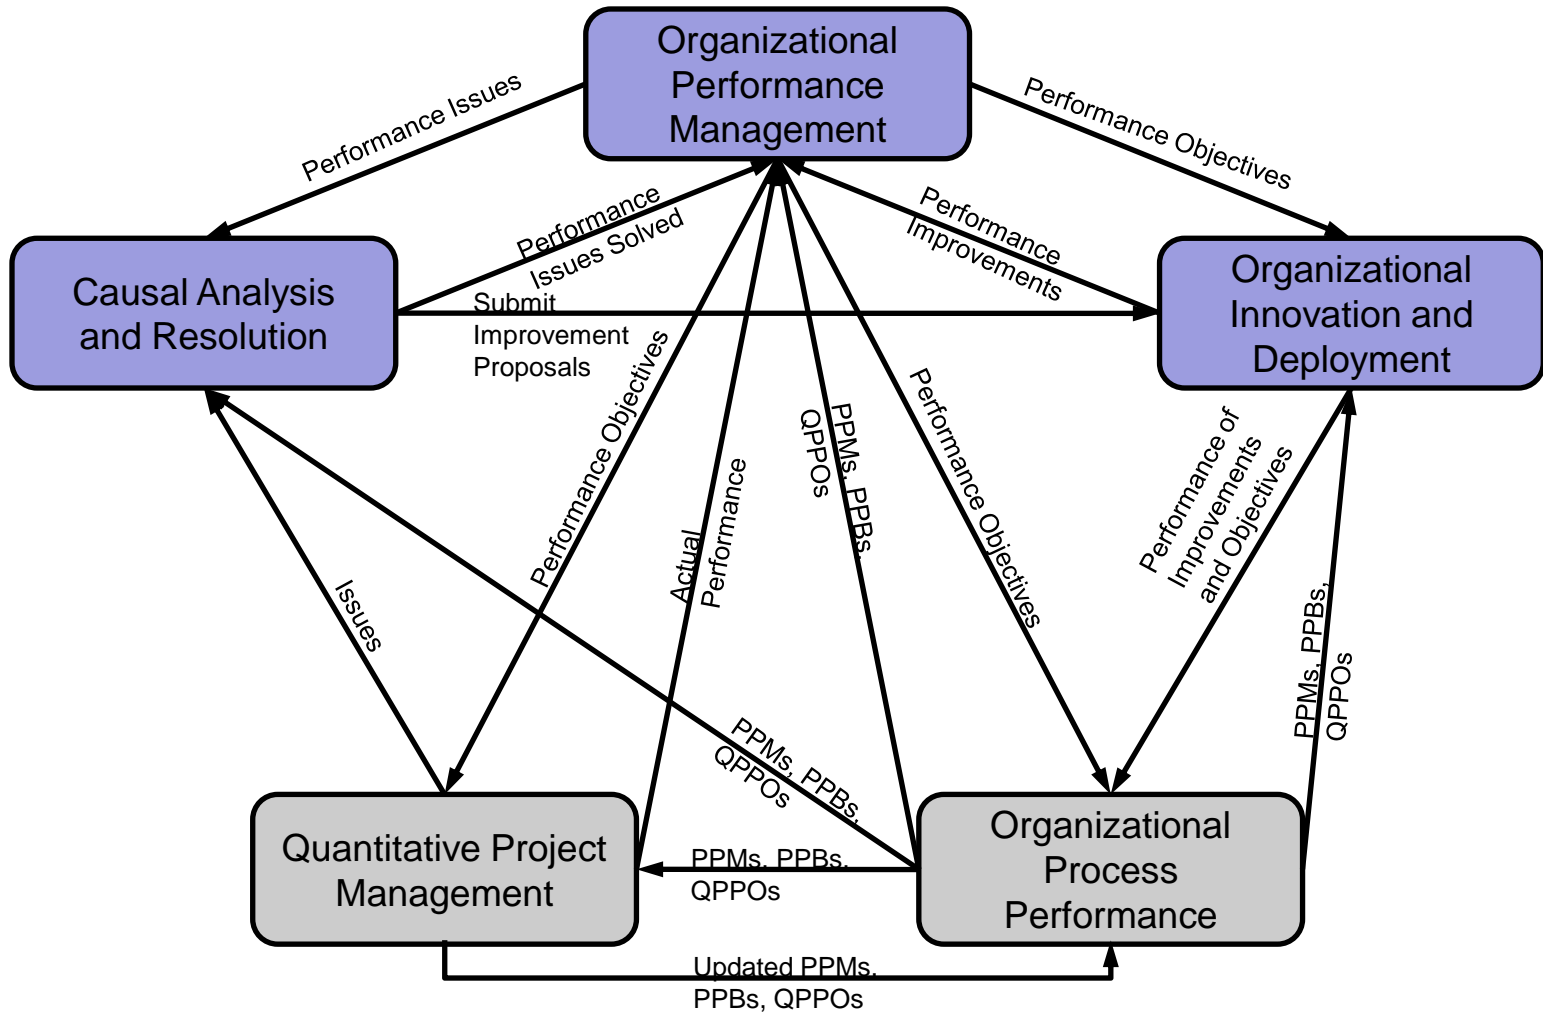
Organizational Performance Management

Performance Issues

Performance Objectives

Causal Analysis and Resolution

Performance Issues Solved

Submit Improvement Proposals

Performance Improvements

Organizational Innovation and Deployment

Performance Objectives

Actual Performance

PPMs, PPBs, QPPOs

Performance Objectives

Performance of Improvements and Objectives

Issues

PPMs, PPBs, QPPOs

PPMs, PPBs, QPPOs

Quantitative Project Management

PPMs, PPBs, QPPOs

Organizational Process Performance

Updated PPMs, PPBs, QPPOs